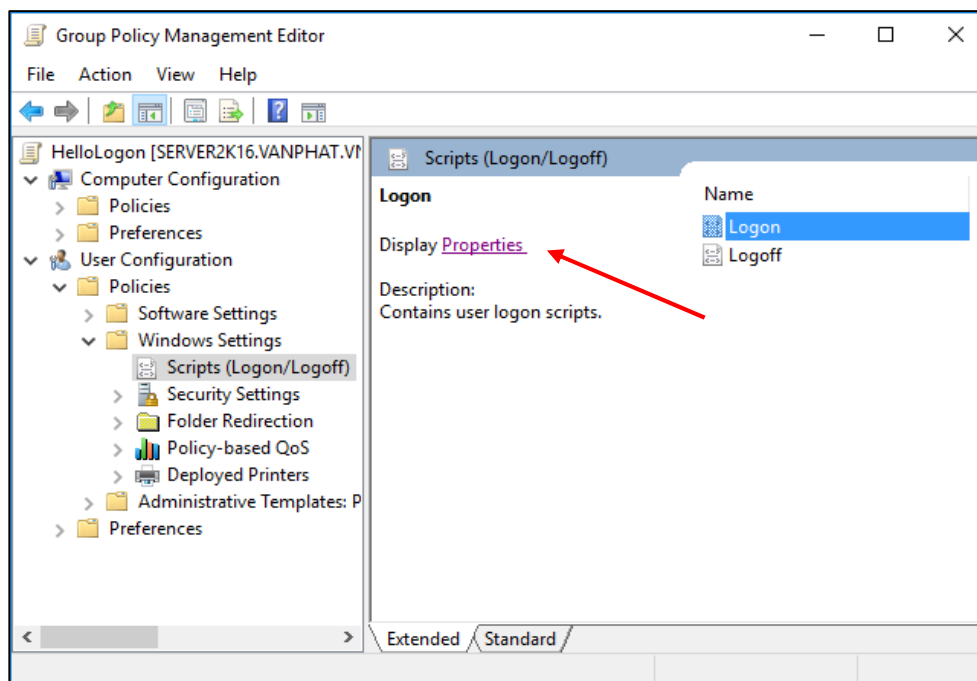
Group Policy Management Editor

File Action View Help

HelloLogon [SERVER2K16.VANPHAT.VN
Computer Configuration
Policies
Preferences
User Configuration
Policies
Software Settings
Windows Settings
Scripts (Logon/Logoff)
Security Settings
Folder Redirection
Policy-based QoS
Deployed Printers
Administrative Templates: P
Preferences

Scripts (Logon/Logoff)

Logon

Display Properties

Description:
Contains user logon scripts.

Name
Logon
Logoff

Extended Standard